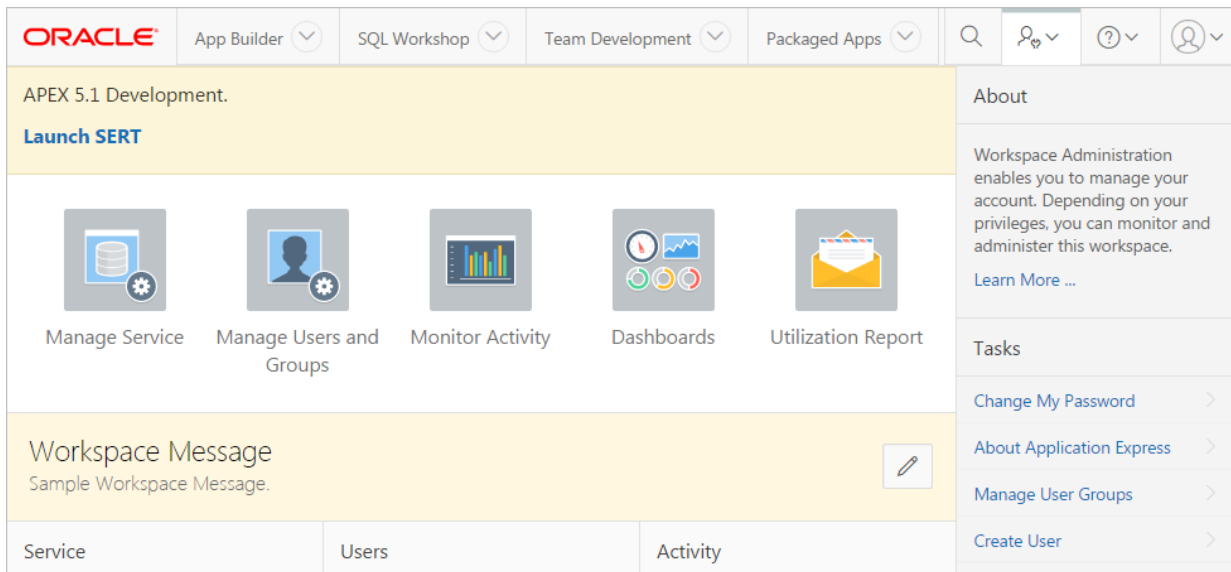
ORACLE App Builder SQL Workshop Team Development Packaged Apps

APEX 5.1 Development.

Launch SERT

Manage Service
Manage Users and Groups
Monitor Activity
Dashboards
Utilization Report

Workspace Message
Sample Workspace Message.

| Service | Users | Activity |
|---|---|---|

About

Workspace Administration enables you to manage your account. Depending on your privileges, you can monitor and administer this workspace.

Learn More ...

Tasks

Change My Password
About Application Express
Manage User Groups
Create User